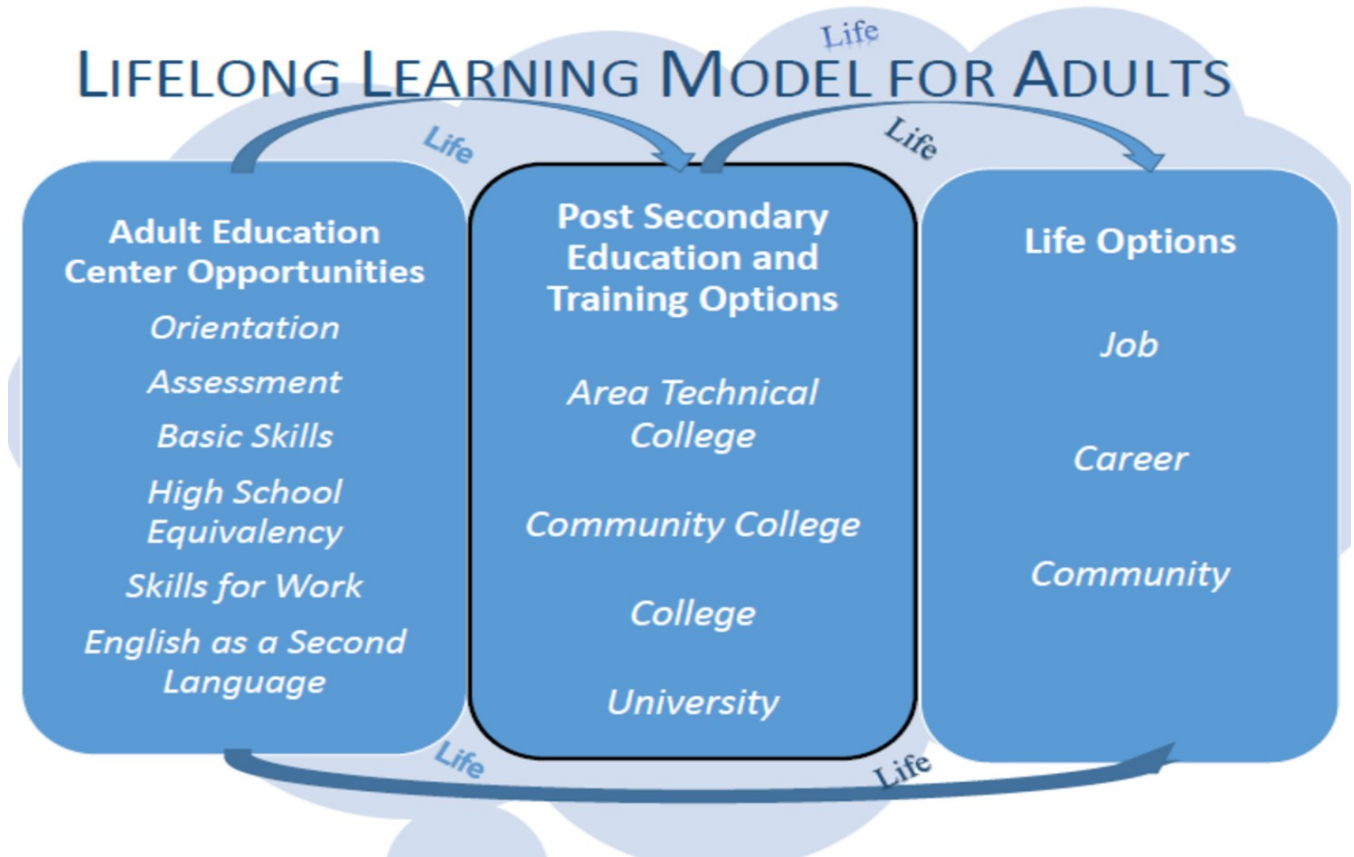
Life

LIFELONG LEARNING MODEL FOR ADULTS

Life

Life

Adult Education Center Opportunities

Orientation

Assessment

Basic Skills

High School Equivalency

Skills for Work

English as a Second Language

Post Secondary Education and Training Options

Area Technical College

Community College

College

University

Life Options

Job

Career

Community

Life

Life